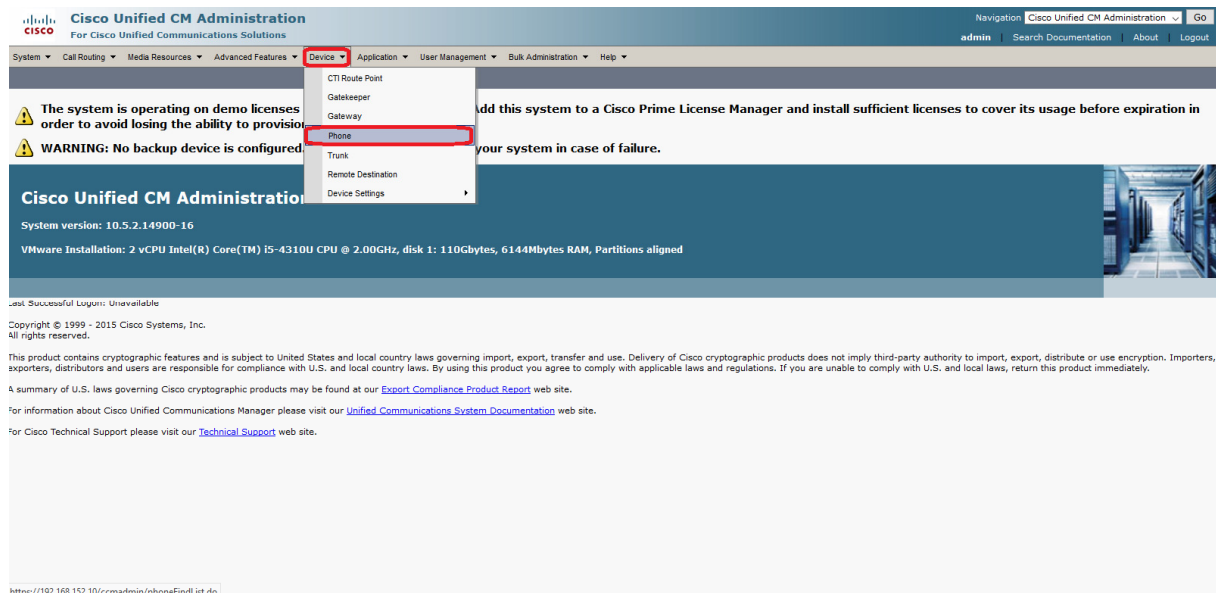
cisco Cisco Unified CM Administration
For Cisco Unified Communications Solutions

Navigation Cisco Unified CM Administration Go
admin | Search Documentation | About | Logout

System ▾ Call Routing ▾ Media Resources ▾ Advanced Features ▾ Device ▾ Application ▾ User Management ▾ Bulk Administration ▾ Help ▾

CTI Route Point
Gatekeeper
Gateway
Phone
Trunk
Remote Destination
Device Settings

The system is operating on demo licenses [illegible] Add this system to a Cisco Prime License Manager and install sufficient licenses to cover its usage before expiration in order to avoid losing the ability to provision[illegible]

WARNING: No backup device is configured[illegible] your system in case of failure.

Cisco Unified CM Administration

System version: 10.5.2.14900-16

VMware Installation: 2 vCPU Intel(R) Core(TM) i5-4310U CPU @ 2.00GHz, disk 1: 110Gbytes, 6144Mbytes RAM, Partitions aligned

Last Successful Logon: Unavailable

Copyright © 1999 - 2015 Cisco Systems, Inc.
All rights reserved.

This product contains cryptographic features and is subject to United States and local country laws governing import, export, transfer and use. Delivery of Cisco cryptographic products does not imply third-party authority to import, export, distribute or use encryption. Importers, exporters, distributors and users are responsible for compliance with U.S. and local country laws. By using this product you agree to comply with applicable laws and regulations. If you are unable to comply with U.S. and local laws, return this product immediately.

A summary of U.S. laws governing Cisco cryptographic products may be found at our Export Compliance Product Report web site.

For information about Cisco Unified Communications Manager please visit our Unified Communications System Documentation web site.

For Cisco Technical Support please visit our Technical Support web site.

https://192.168.152.10/ccmadmin/phoneFindList.do